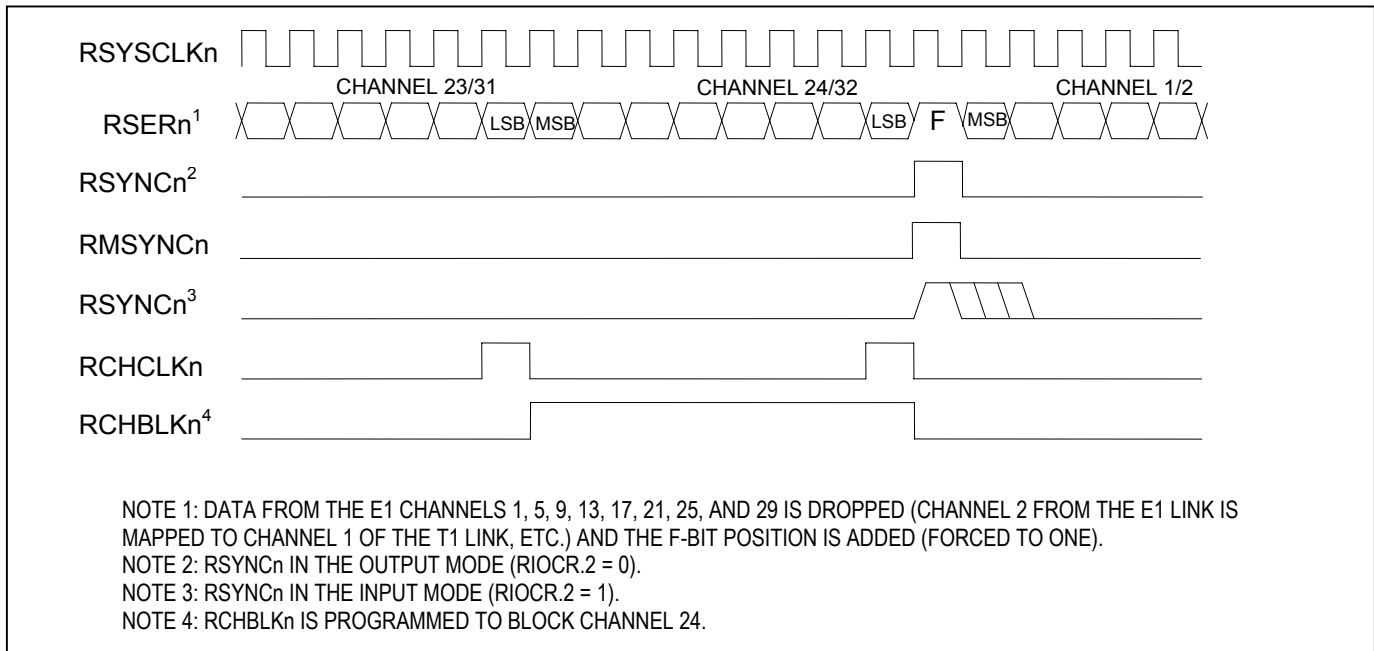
RSYSCLKn

CHANNEL 23/31

CHANNEL 24/32

CHANNEL 1/2

RSERn$^1$

LSB

MSB

LSB

F

MSB

RSYNCn$^2$

RMSYNCn

RSYNCn$^3$

RCHCLKn

RCHBLKn$^4$

NOTE 1: DATA FROM THE E1 CHANNELS 1, 5, 9, 13, 17, 21, 25, AND 29 IS DROPPED (CHANNEL 2 FROM THE E1 LINK IS MAPPED TO CHANNEL 1 OF THE T1 LINK, ETC.) AND THE F-BIT POSITION IS ADDED (FORCED TO ONE).
NOTE 2: RSYNCn IN THE OUTPUT MODE (RIOCR.2 = 0).
NOTE 3: RSYNCn IN THE INPUT MODE (RIOCR.2 = 1).
NOTE 4: RCHBLKn IS PROGRAMMED TO BLOCK CHANNEL 24.